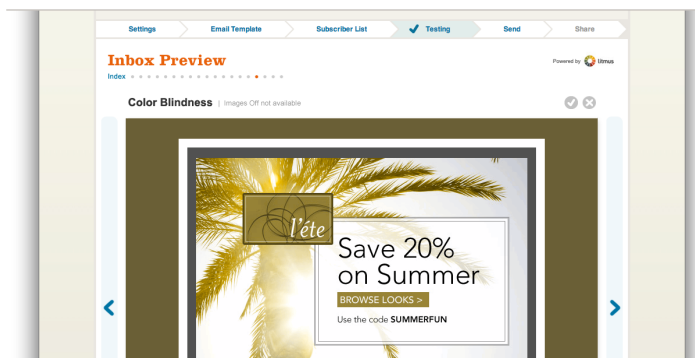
Settings Email Template Subscriber List Testing Send Share

Inbox Preview

Index

Powered by litmus

Color Blindness | Images Off not available

l'ete

Save 20% on Summer

BROWSE LOOKS >

Use the code SUMMERFUN